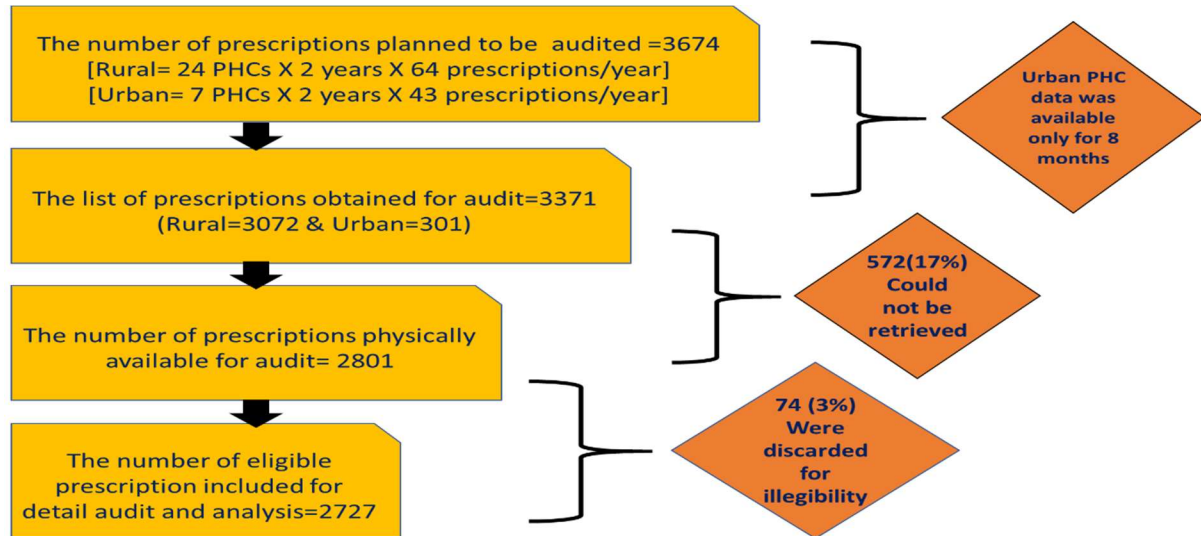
The number of prescriptions planned to be audited =3674
[Rural= 24 PHCs X 2 years X 64 prescriptions/year]
[Urban= 7 PHCs X 2 years X 43 prescriptions/year]

Urban PHC data was available only for 8 months

The list of prescriptions obtained for audit=3371
(Rural=3072 & Urban=301)

572(17%) Could not be retrieved

The number of prescriptions physically available for audit= 2801

74 (3%) Were discarded for illegibility

The number of eligible prescription included for detail audit and analysis=2727